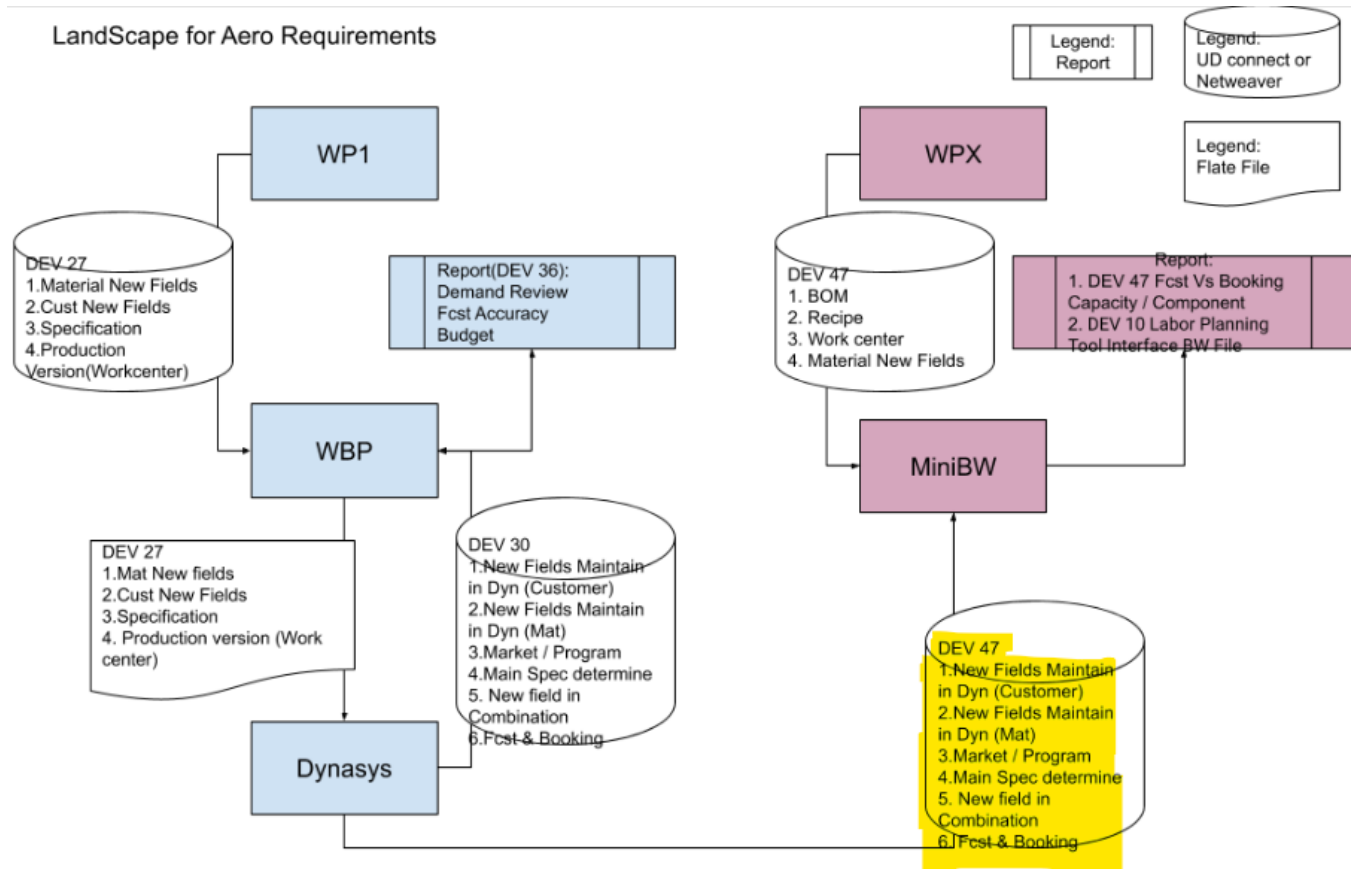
LandScape for Aero Requirements

Legend: Report

Legend: UD connect or Netweaver

Legend: Flate File

WP1

DEV 27
1.Material New Fields
2.Cust New Fields
3.Specification
4.Production Version(Workcenter)

Report(DEV 36):
Demand Review
Fcst Accuracy
Budget

WBP

DEV 27
1.Mat New fields
2.Cust New Fields
3.Specification
4. Production version (Work center)

DEV 30
1.New Fields Maintain in Dyn (Customer)
2.New Fields Maintain in Dyn (Mat)
3.Market / Program
4.Main Spec determine
5. New field in Combination
6.Fcst & Booking

Dynasys

WPX

DEV 47
1. BOM
2. Recipe
3. Work center
4. Material New Fields

Report:
1. DEV 47 Fcst Vs Booking Capacity / Component
2. DEV 10 Labor Planning Tool Interface BW File

MiniBW

DEV 47
1.New Fields Maintain in Dyn (Customer)
2.New Fields Maintain in Dyn (Mat)
3.Market / Program
4.Main Spec determine
5. New field in Combination
6. Fcst & Booking